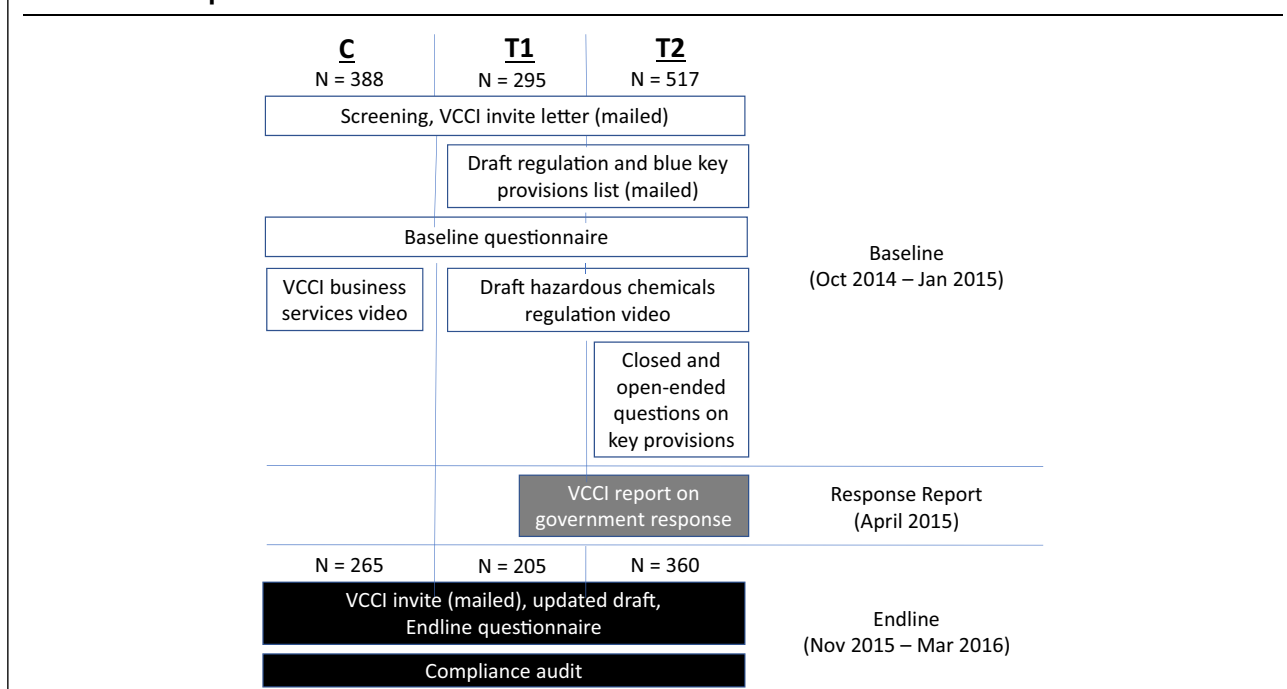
C
N = 388

T1
N = 295

T2
N = 517

Screening, VCCI invite letter (mailed)

Draft regulation and blue key provisions list (mailed)

Baseline questionnaire

VCCI business services video

Draft hazardous chemicals regulation video

Closed and open-ended questions on key provisions

Baseline
(Oct 2014 – Jan 2015)

VCCI report on government response

Response Report
(April 2015)

N = 265

N = 205

N = 360

VCCI invite (mailed), updated draft, Endline questionnaire

Compliance audit

Endline
(Nov 2015 – Mar 2016)